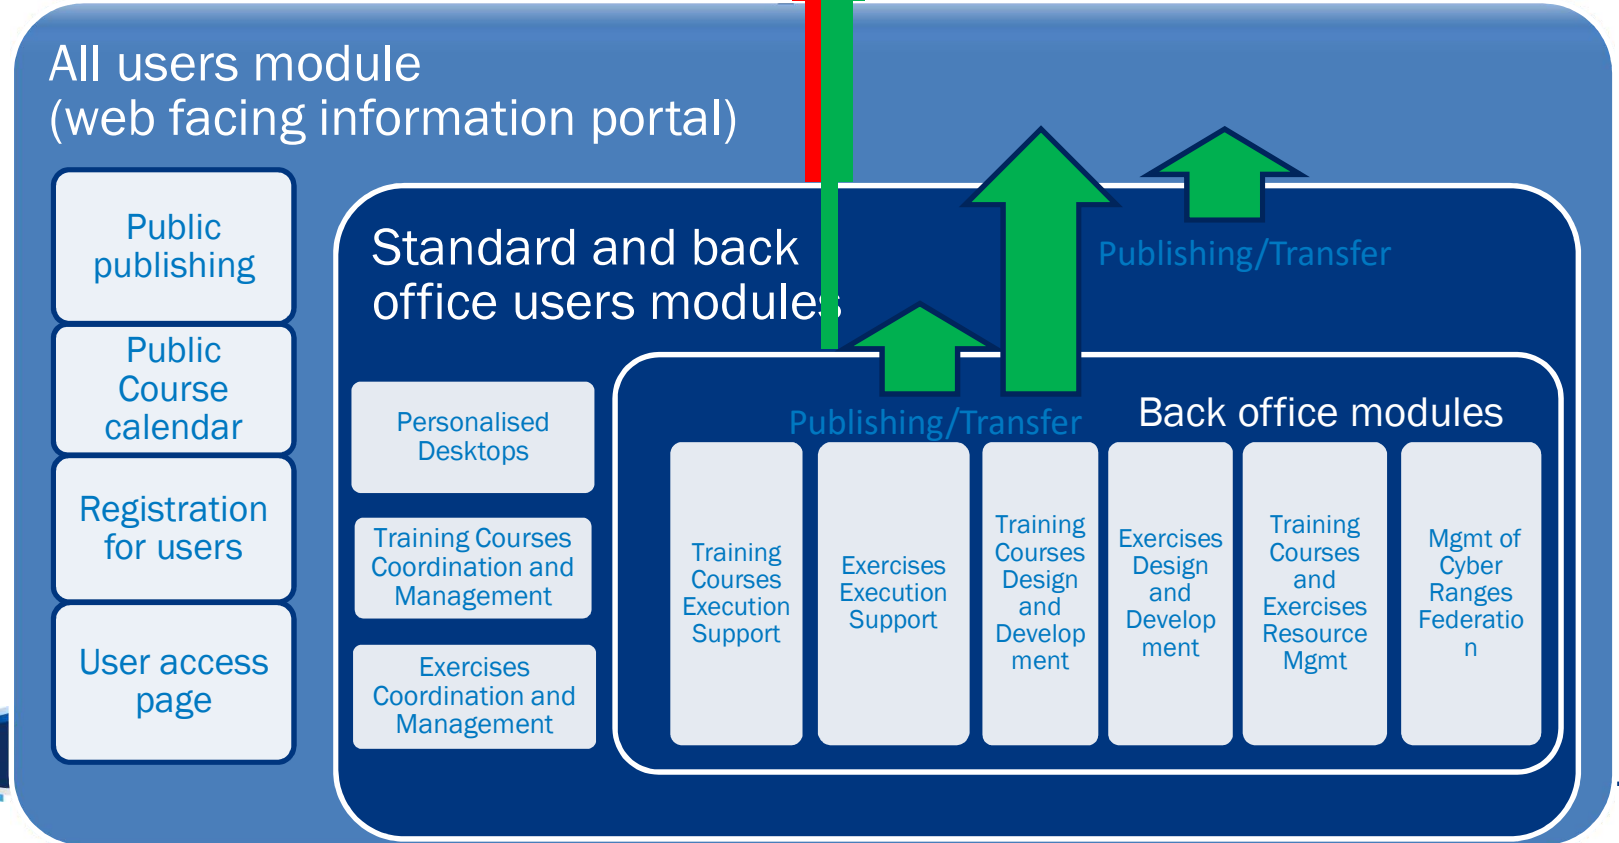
All users module
(web facing information portal)

Public publishing

Public Course calendar

Registration for users

User access page

Standard and back office users modules

Publishing/Transfer

Personalised Desktops

Training Courses Coordination and Management

Exercises Coordination and Management

Publishing/Transfer

Back office modules

Training Courses Execution Support

Exercises Execution Support

Training Courses Design and Development

Exercises Design and Development

Training Courses and Exercises Resource Mgmt

Mgmt of Cyber Ranges Federation